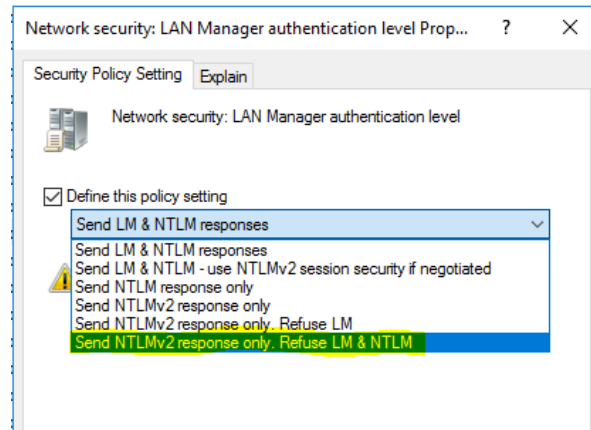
Network security: LAN Manager authentication level Prop... ? X

Security Policy Setting | Explain

Network security: LAN Manager authentication level

Define this policy setting

Send LM & NTLM responses

Send LM & NTLM responses
Send LM & NTLM - use NTLMv2 session security if negotiated
Send NTLM response only
Send NTLMv2 response only
Send NTLMv2 response only. Refuse LM
Send NTLMv2 response only. Refuse LM & NTLM